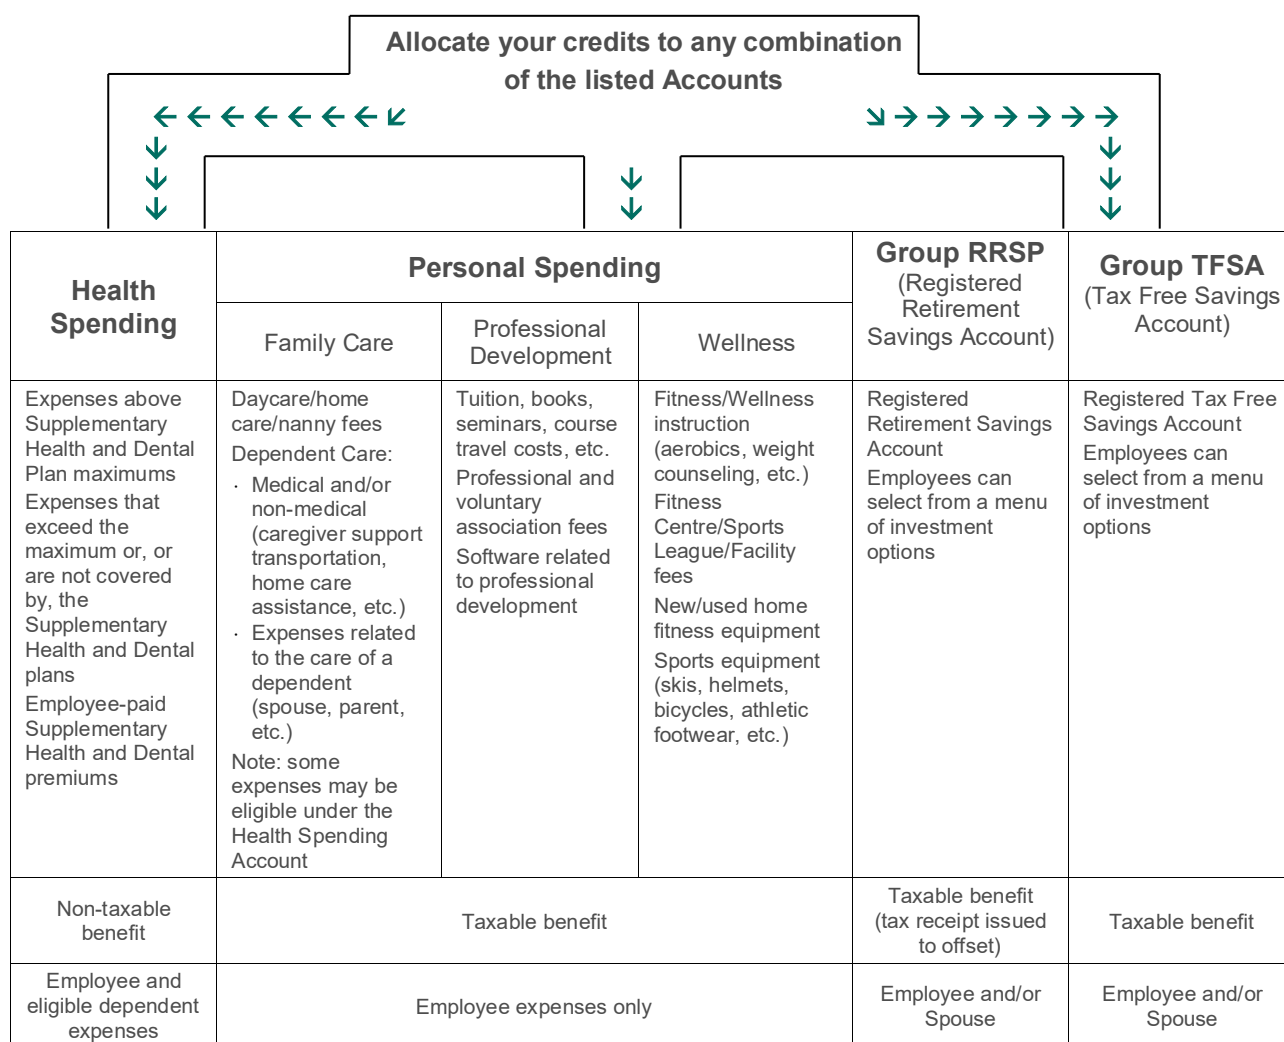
Allocate your credits to any combination of the listed Accounts

<table>
<tr><td rowspan="2">Health Spending</td><td colspan="3">Personal Spending</td><td rowspan="2">Group RRSP (Registered Retirement Savings Account)</td><td rowspan="2">Group TFSA (Tax Free Savings Account)</td></tr>
<tr><td>Family Care</td><td>Professional Development</td><td>Wellness</td></tr>
<tr><td>Expenses above Supplementary Health and Dental Plan maximums<br>Expenses that exceed the maximum or, or are not covered by, the Supplementary Health and Dental plans<br>Employee-paid Supplementary Health and Dental premiums</td><td>Daycare/home care/nanny fees<br>Dependent Care:<br>· Medical and/or non-medical (caregiver support transportation, home care assistance, etc.)<br>· Expenses related to the care of a dependent (spouse, parent, etc.)<br>Note: some expenses may be eligible under the Health Spending Account</td><td>Tuition, books, seminars, course travel costs, etc.<br>Professional and voluntary association fees<br>Software related to professional development</td><td>Fitness/Wellness instruction (aerobics, weight counseling, etc.)<br>Fitness Centre/Sports League/Facility fees<br>New/used home fitness equipment<br>Sports equipment (skis, helmets, bicycles, athletic footwear, etc.)</td><td>Registered Retirement Savings Account<br>Employees can select from a menu of investment options</td><td>Registered Tax Free Savings Account<br>Employees can select from a menu of investment options</td></tr>
<tr><td>Non-taxable benefit</td><td colspan="3">Taxable benefit</td><td>Taxable benefit (tax receipt issued to offset)</td><td>Taxable benefit</td></tr>
<tr><td>Employee and eligible dependent expenses</td><td colspan="3">Employee expenses only</td><td>Employee and/or Spouse</td><td>Employee and/or Spouse</td></tr>
</table>